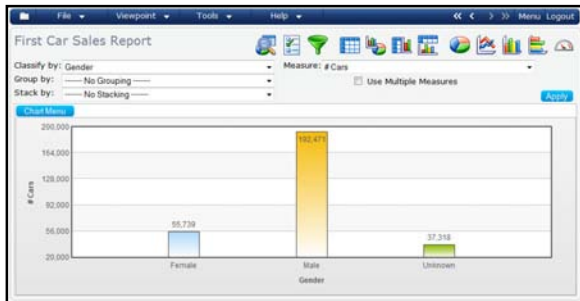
File ▾ Viewpoint ▾ Tools ▾ Help ▾ « ‹ › » Menu Logout

First Car Sales Report

Classify by: Gender

Group by: ------ No Grouping ------

Stack by: ------ No Stacking ------

Measure: # Cars

Use Multiple Measures

Apply

Chart Menu

200,000
164,000
128,000
92,000
56,000
20,000

# Cars

55,739
192,471
37,318

Female
Male
Unknown

Gender